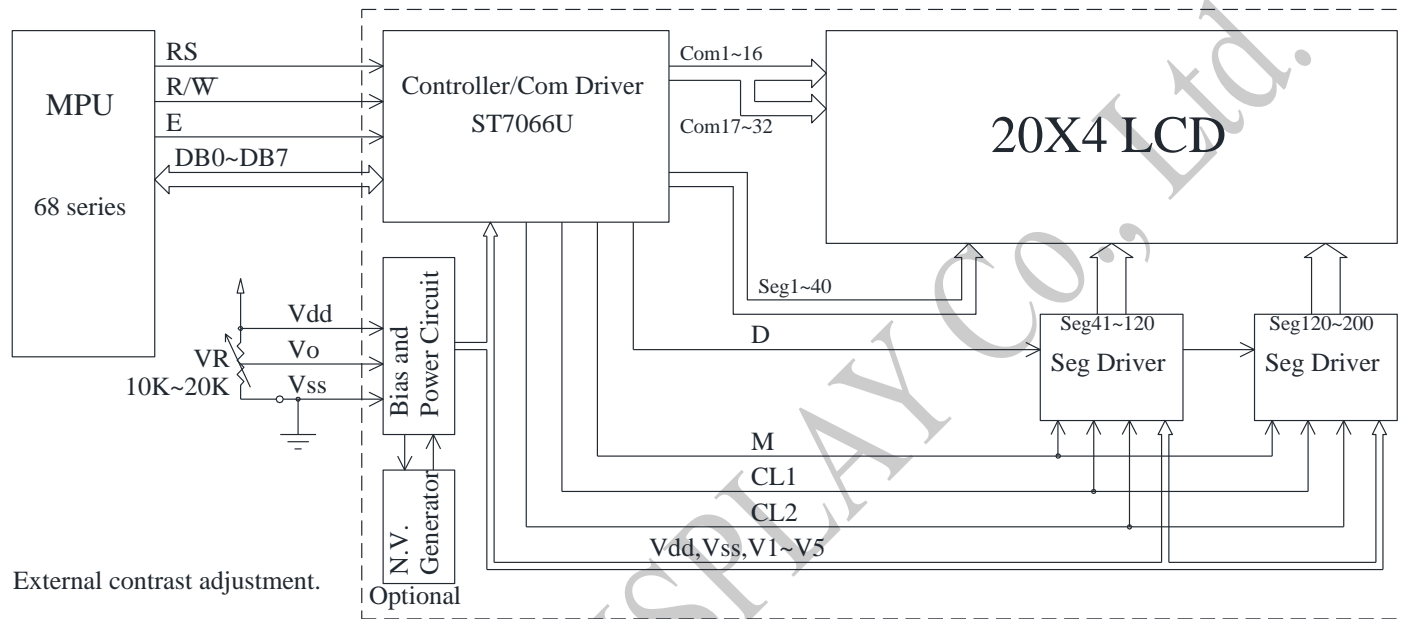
MPU

68 series

RS
R/W
E
DB0~DB7

Controller/Com Driver
ST7066U

Com1~16
Com17~32

20X4 LCD

Vdd
Vo
VR
10K~20K
Vss

Bias and Power Circuit

Seg1~40

Seg41~120
Seg Driver

Seg120~200
Seg Driver

D
M
CL1
CL2
Vdd,Vss,V1~V5

N.V. Generator
Optional

External contrast adjustment.

DISPLAY Co., Ltd.